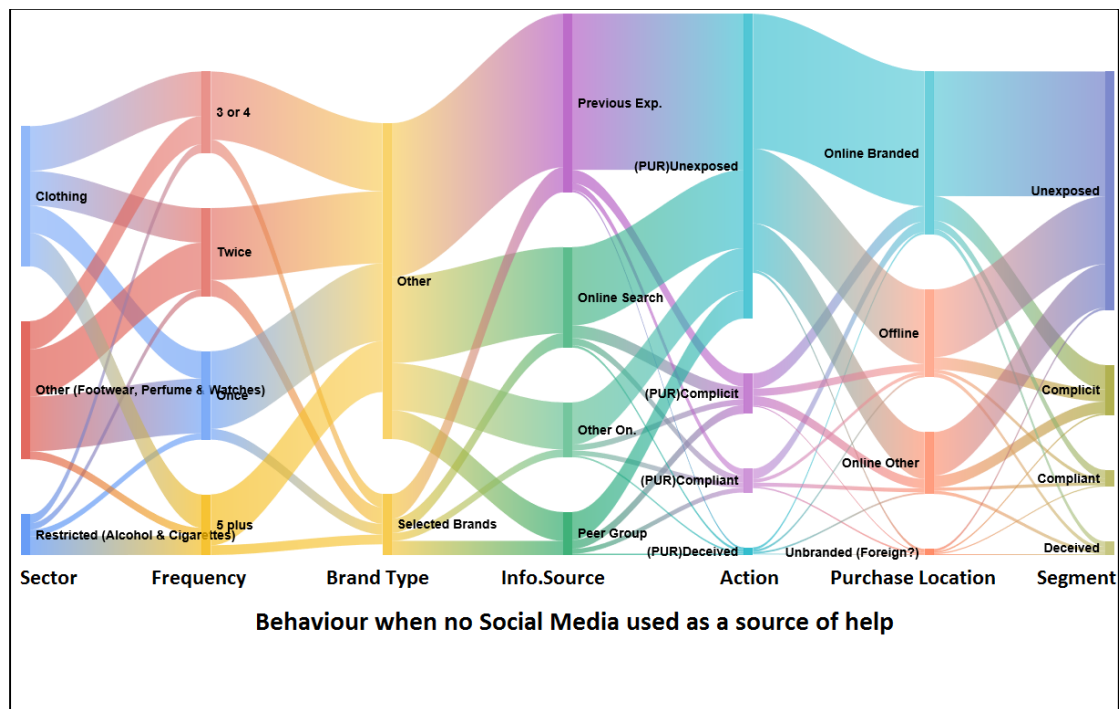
Clothing
Other (Footwear, Perfume & Watches)
Restricted (Alcohol & Cigarettes)
3 or 4
Twice
Once
5 plus
Other
Selected Brands
Previous Exp.
Online Search
Other On.
Peer Group
(PUR)Unexposed
(PUR)Complicit
(PUR)Compliant
(PUR)Deceived
Online Branded
Offline
Online Other
Unbranded (Foreign?)
Unexposed
Complicit
Compliant
Deceived
Sector
Frequency
Brand Type
Info.Source
Action
Purchase Location
Segment

Behaviour when no Social Media used as a source of help